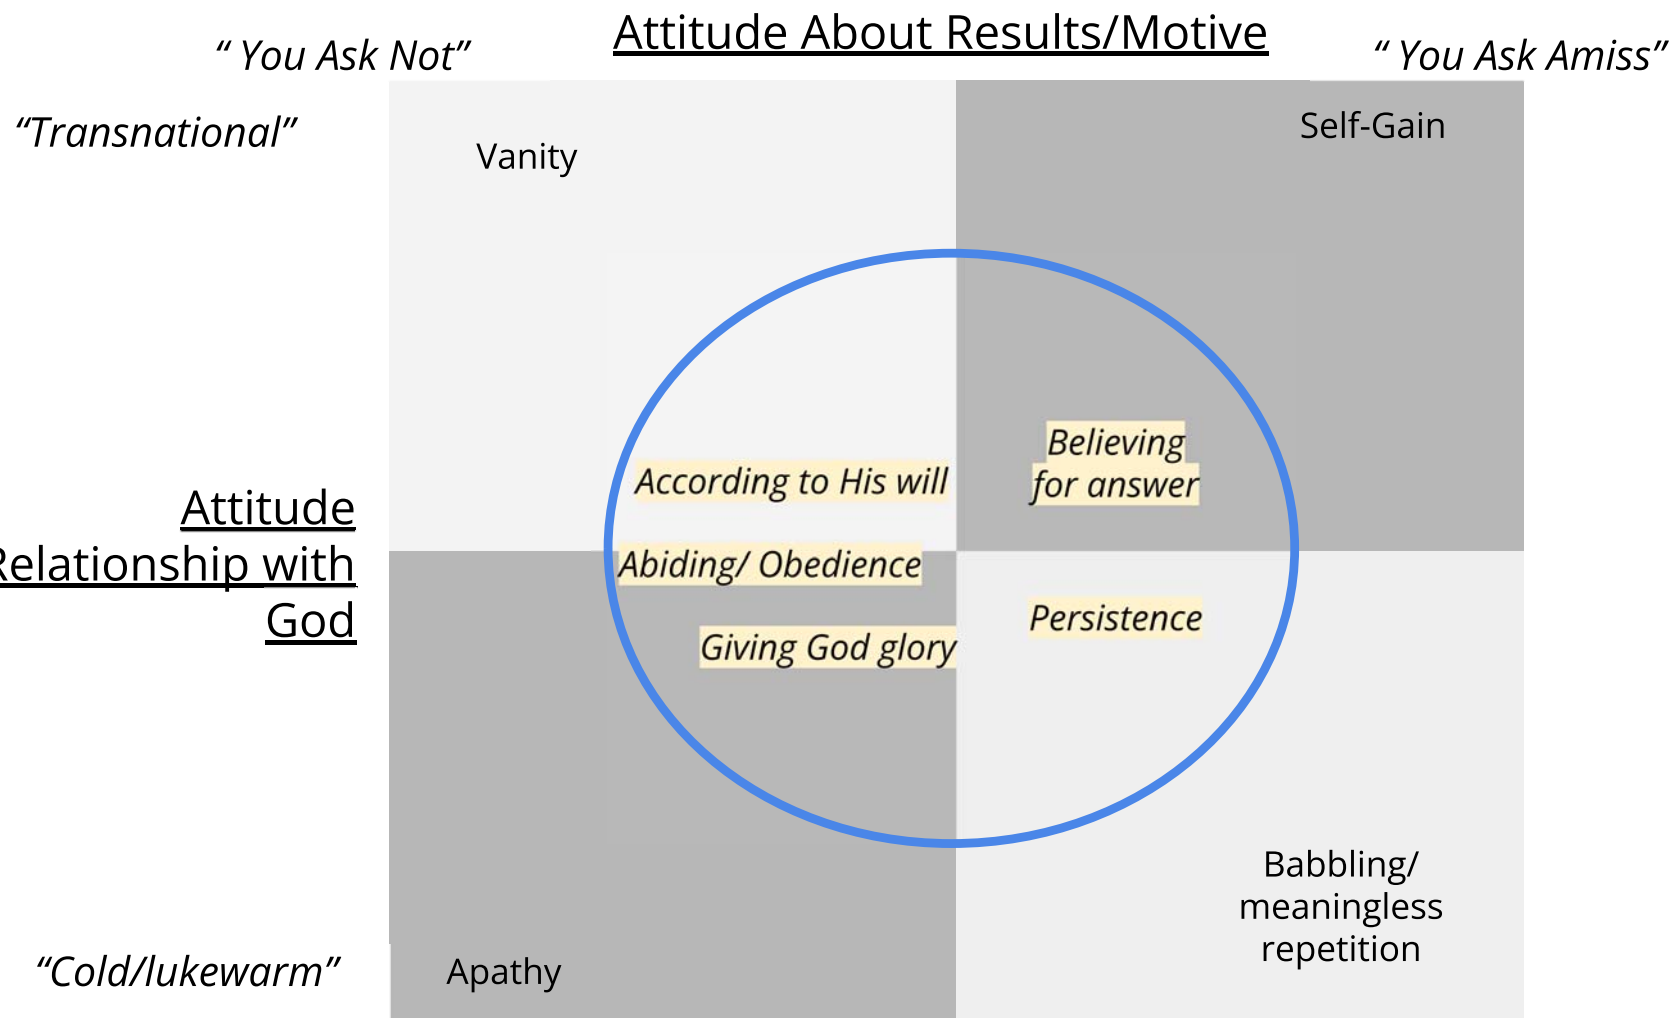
" You Ask Not"

Attitude About Results/Motive

" You Ask Amiss"

"Transnational"

Vanity

Self-Gain

Attitude
elationship with
God

According to His will

Believing for answer

Abiding/ Obedience

Persistence

Giving God glory

Babbling/ meaningless repetition

"Cold/lukewarm"

Apathy